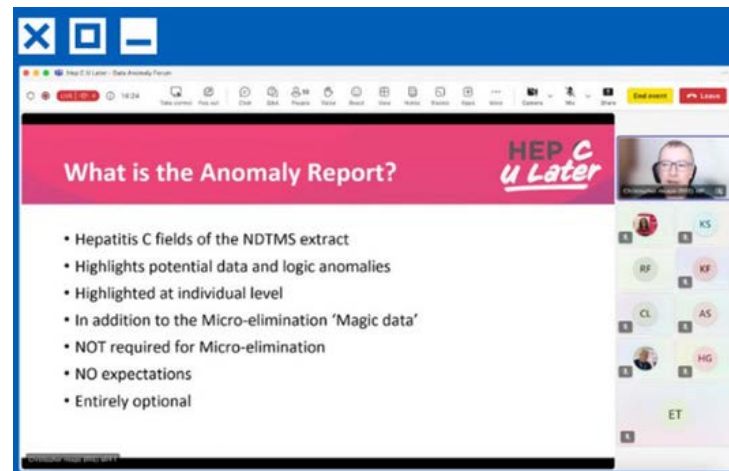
Hep C U Later - Data Anomaly Forum

14:24

Take control Pop out Chat Q&A People Raise React View Notes Rooms Apps More Camera Mic Share

End event Leave

What is the Anomaly Report?

HEP C U Later

• Hepatitis C fields of the NDTMS extract
• Highlights potential data and logic anomalies
• Highlighted at individual level
• In addition to the Micro-elimination 'Magic data'
• NOT required for Micro-elimination
• NO expectations
• Entirely optional

KS
RF
KF
CL
AS
HG
ET